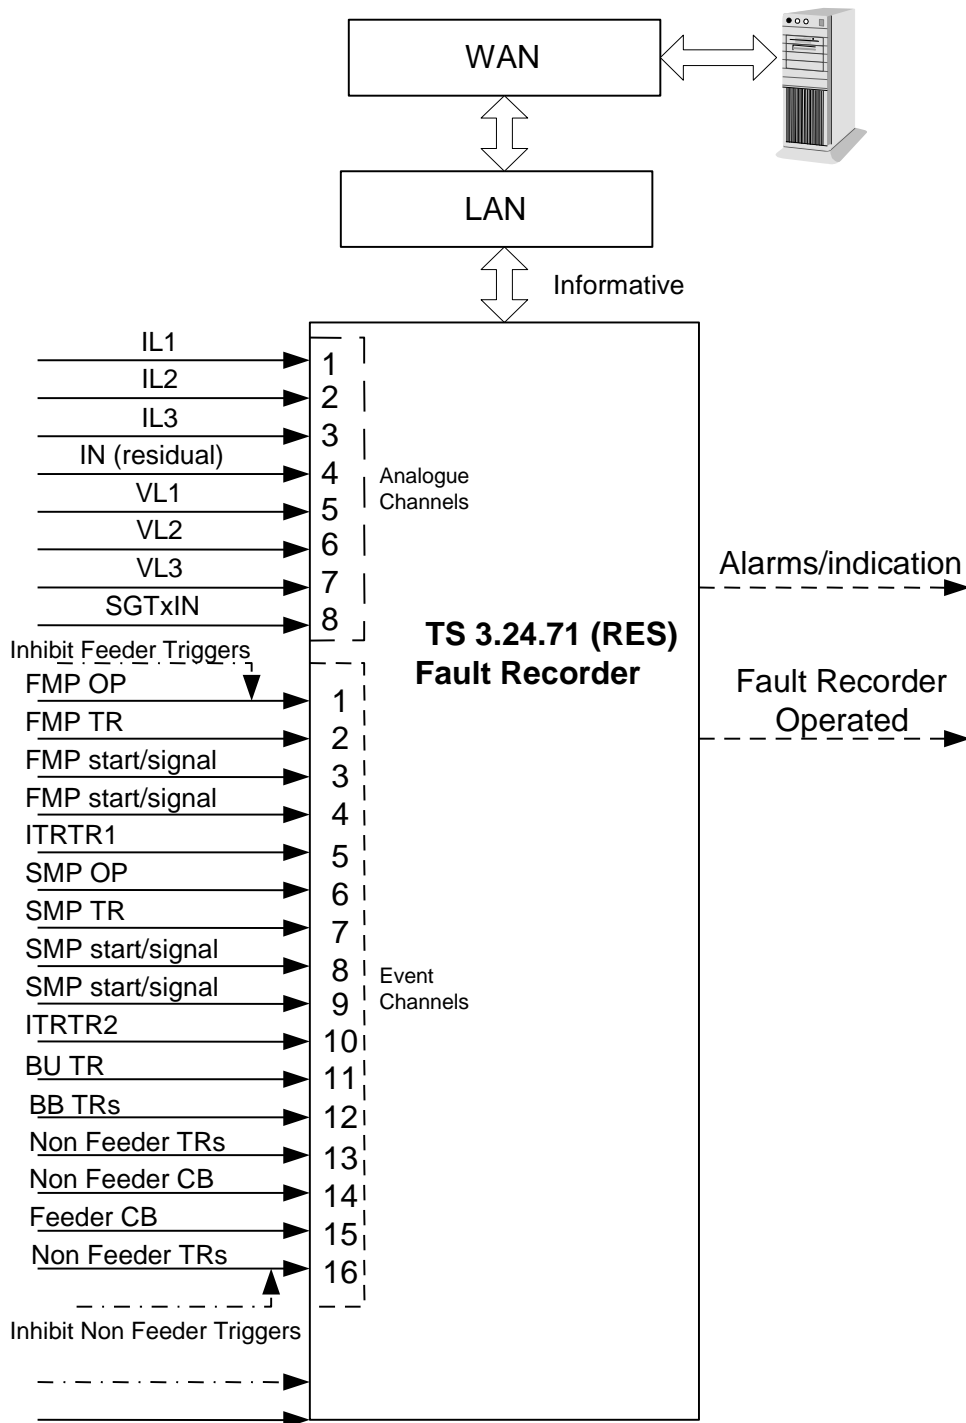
WAN

LAN

Informative

IL1
IL2
IL3
IN (residual)
VL1
VL2
VL3
SGTxIN

1
2
3
4
5
6
7
8

Analogue Channels

Alarms/indication

TS 3.24.71 (RES)
Fault Recorder

Inhibit Feeder Triggers

Fault Recorder Operated

FMP OP
FMP TR
FMP start/signal
FMP start/signal
ITRTR1
SMP OP
SMP TR
SMP start/signal
SMP start/signal
ITRTR2
BU TR
BB TRs
Non Feeder TRs
Non Feeder CB
Feeder CB
Non Feeder TRs

1
2
3
4
5
6
7
8
9
10
11
12
13
14
15
16

Event Channels

Inhibit Non Feeder Triggers